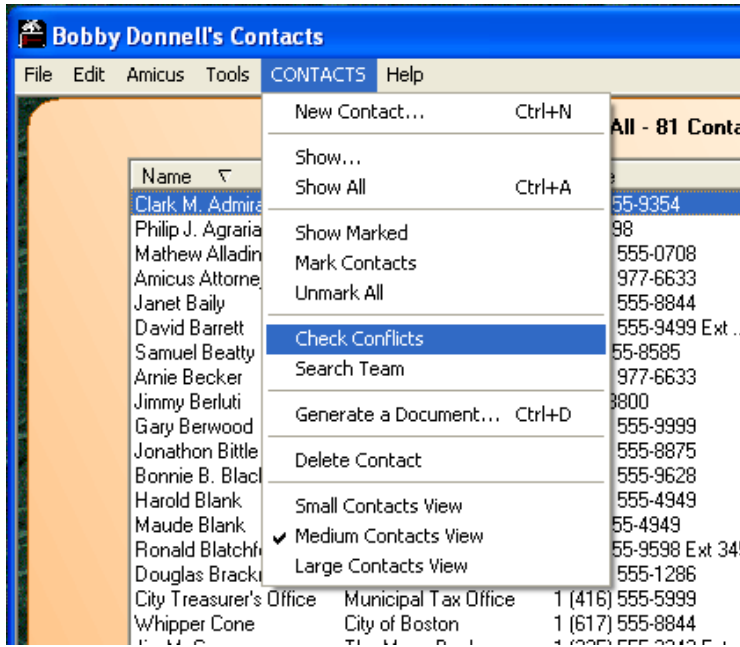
Bobby Donnell's Contacts

File Edit Amicus Tools CONTACTS Help

New Contact... Ctrl+N
Show...
Show All Ctrl+A
Show Marked
Mark Contacts
Unmark All
Check Conflicts
Search Team
Generate a Document... Ctrl+D
Delete Contact
Small Contacts View
Medium Contacts View
Large Contacts View

All - 81 Conta

| Name | | e |
|---|---|---|
| Clark M. Admira | | 555-9354 |
| Philip J. Agraria | | 98 |
| Mathew Alladin | | 555-0708 |
| Amicus Attorne | | 977-6633 |
| Janet Baily | | 555-8844 |
| David Barrett | | 555-9499 Ext |
| Samuel Beatty | | 55-8585 |
| Arnie Becker | | 977-6633 |
| Jimmy Berluti | | 3800 |
| Gary Berwood | | 555-9999 |
| Jonathon Bittle | | 555-8875 |
| Bonnie B. Blac | | 555-9628 |
| Harold Blank | | 555-4949 |
| Maude Blank | | 55-4949 |
| Ronald Blatchf | | 55-9598 Ext 34 |
| Douglas Brack | | 555-1286 |
| City Treasurer's Office | Municipal Tax Office | 1 (416) 555-5999 |
| Whipper Cone | City of Boston | 1 (617) 555-8844 |
| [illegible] | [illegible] | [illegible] |